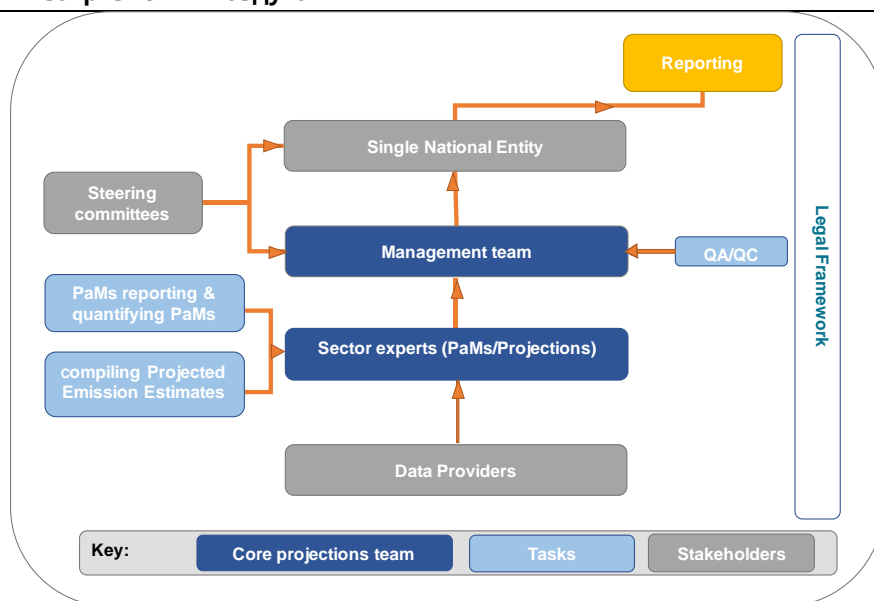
Reporting

Single National Entity

Steering committees

Management team

QA/QC

Legal Framework

PaMs reporting & quantifying PaMs

compiling Projected Emission Estimates

Sector experts (PaMs/Projections)

Data Providers

Key:

Core projections team

Tasks

Stakeholders